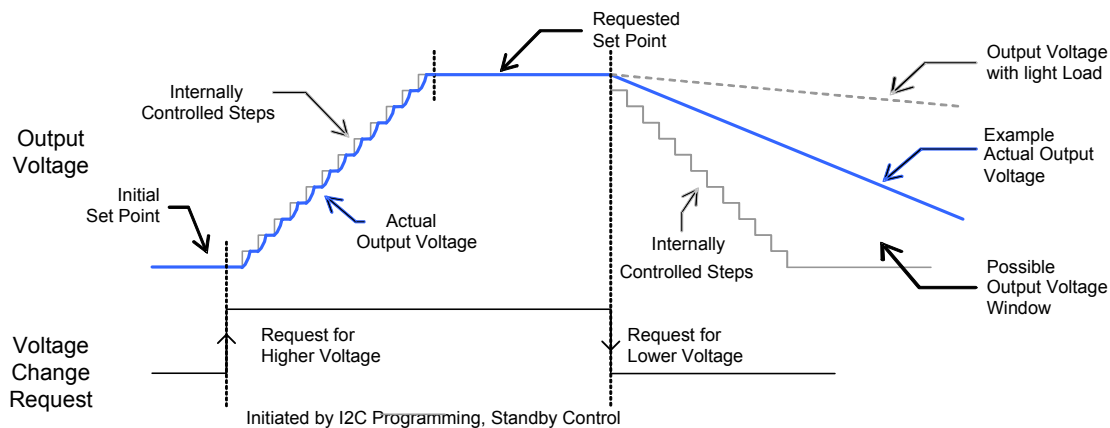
Requested Set Point

Output Voltage with light Load

Internally Controlled Steps

Output Voltage

Example Actual Output Voltage

Initial Set Point

Actual Output Voltage

Internally Controlled Steps

Possible Output Voltage Window

Request for Higher Voltage

Request for Lower Voltage

Voltage Change Request

Initiated by I2C Programming, Standby Control